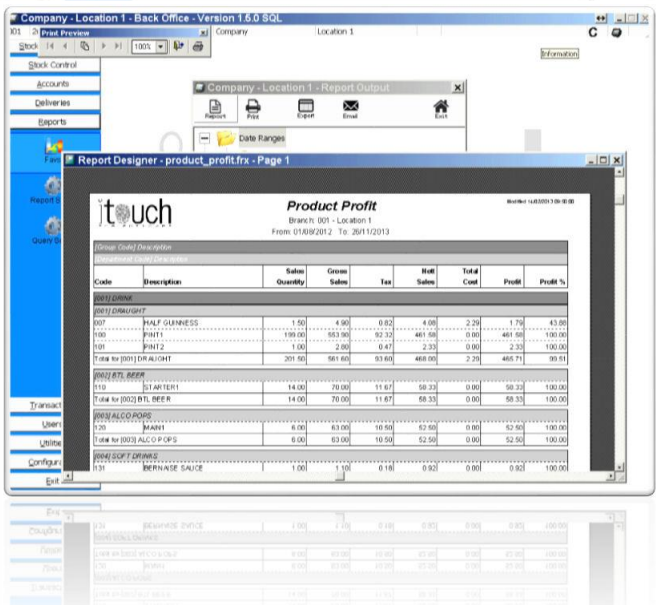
Company - Location 1 - Back Office - Version 1.6.0 SQL

001 2 Print Preview

Stock

100%

Company

Location 1

Information

Stock Control

Accounts

Deliveries

Reports

Fav

Report S

Query G

Company - Location 1 - Report Output

Report

Print

Export

Email

Exit

Date Ranges

Report Designer - product_profit.frx - Page 1

itouch

Product Profit

Branch: 001 - Location 1

From: 01/08/2012 To: 26/11/2013

[Group Code] Description

[Department Code] Description

| Code | Description | Sales Quantity | Gross Sales | Tax | Nett Sales | Total Cost | Profit | Profit % |
|---|---|---|---|---|---|---|---|---|
| [001] DRINK | | | | | | | | |
| [001] DRAUGHT | | | | | | | | |
| 007 | HALF GUINNESS | 1.50 | 4.90 | 0.82 | 4.08 | 2.29 | 1.79 | 43.88 |
| 100 | PINT1 | 199.00 | 553.90 | 92.32 | 461.58 | 0.00 | 461.58 | 100.00 |
| 101 | PINT2 | 1.00 | 2.80 | 0.47 | 2.33 | 0.00 | 2.33 | 100.00 |
| Total for [001] DRAUGHT | | 201.50 | 561.60 | 93.60 | 468.00 | 2.29 | 465.71 | 99.51 |
| [002] BTL BEER | | | | | | | | |
| 110 | STARTER1 | 14.00 | 70.00 | 11.67 | 58.33 | 0.00 | 58.33 | 100.00 |
| Total for [002] BTL BEER | | 14.00 | 70.00 | 11.67 | 58.33 | 0.00 | 58.33 | 100.00 |
| [003] ALCO POPS | | | | | | | | |
| 120 | MAIN1 | 6.00 | 63.00 | 10.50 | 52.50 | 0.00 | 52.50 | 100.00 |
| Total for [003] ALCO POPS | | 6.00 | 63.00 | 10.50 | 52.50 | 0.00 | 52.50 | 100.00 |
| [004] SOFT DRINKS | | | | | | | | |
| 131 | BERNAISE SAUCE | 1.00 | 1.10 | 0.18 | 0.92 | 0.00 | 0.92 | 100.00 |

Transact

Users

Utilities

Configura

Exit